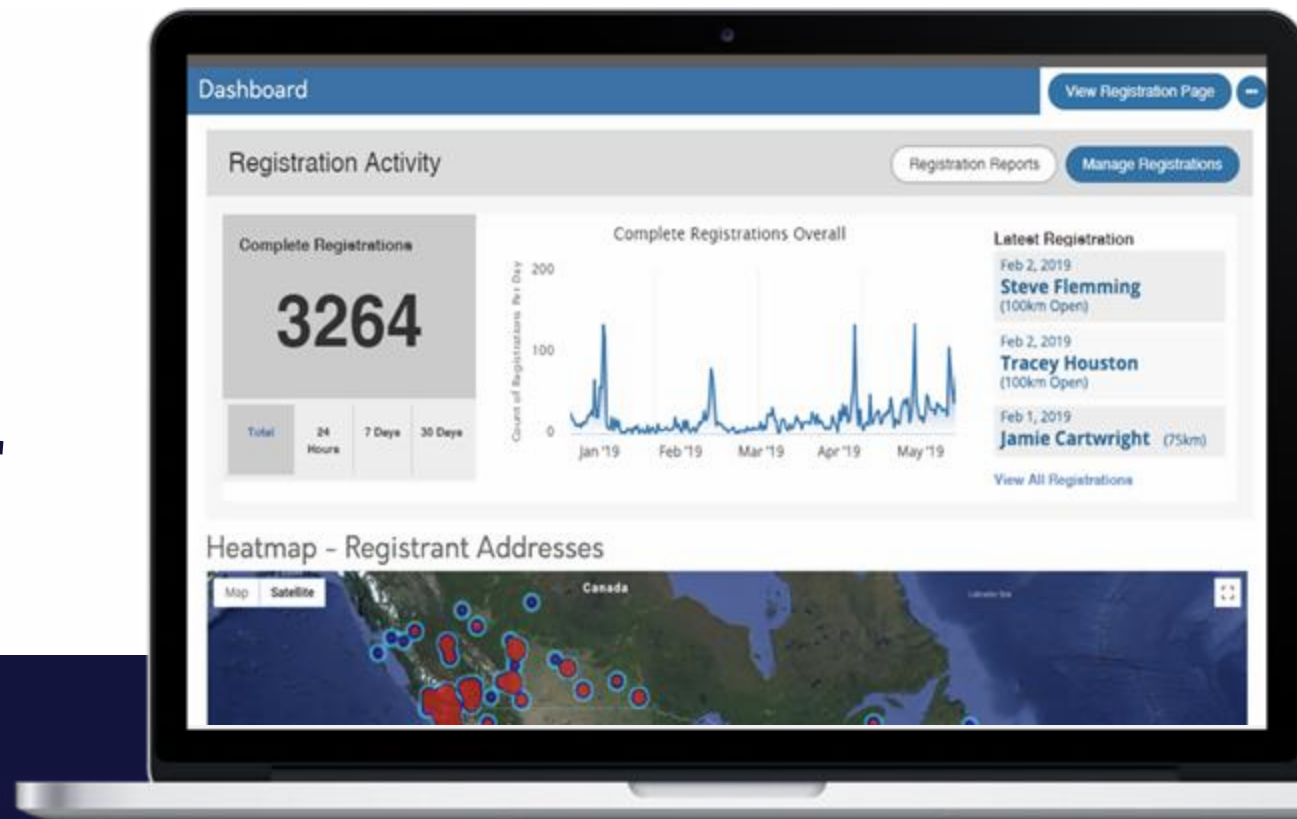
Dashboard

View Registration Page

Registration Activity

Registration Reports

Manage Registrations

Complete Registrations

3264

| Total | 24 Hours | 7 Days | 30 Days |
|---|---|---|---|

Complete Registrations Overall

Count of Registrations Per Day

200

100

0

Jan '19 Feb '19 Mar '19 Apr '19 May '19

Latest Registration

Feb 2, 2019
Steve Flemming
(100km Open)

Feb 2, 2019
Tracey Houston
(100km Open)

Feb 1, 2019
Jamie Cartwright (75km)

View All Registrations

Heatmap - Registrant Addresses

Map Satellite

Canada

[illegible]